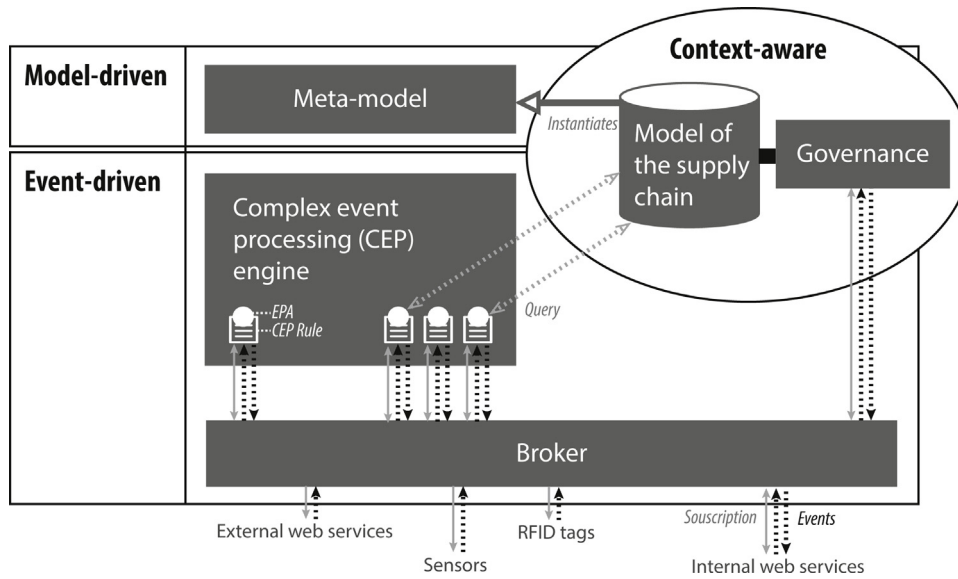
Model-driven

Context-aware

Meta-model

Instantiates

Model of the supply chain

Governance

Event-driven

Complex event processing (CEP) engine

EPA

CEP Rule

Query

Broker

External web services

Sensors

RFID tags

Souscription

Events

Internal web services